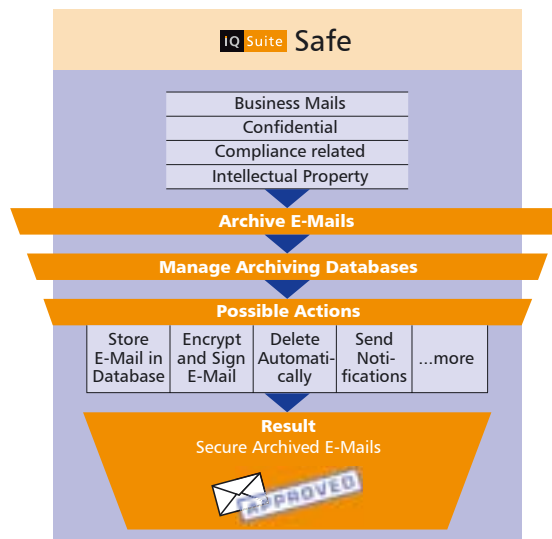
IQ Suite Safe

Business Mails
Confidential
Compliance related
Intellectual Property

Archive E-Mails

Manage Archiving Databases

Possible Actions

| Store E-Mail in Database | Encrypt and Sign E-Mail | Delete Automatically | Send Notifications | ...more |
|---|---|---|---|---|

Result
Secure Archived E-Mails

APPROVED